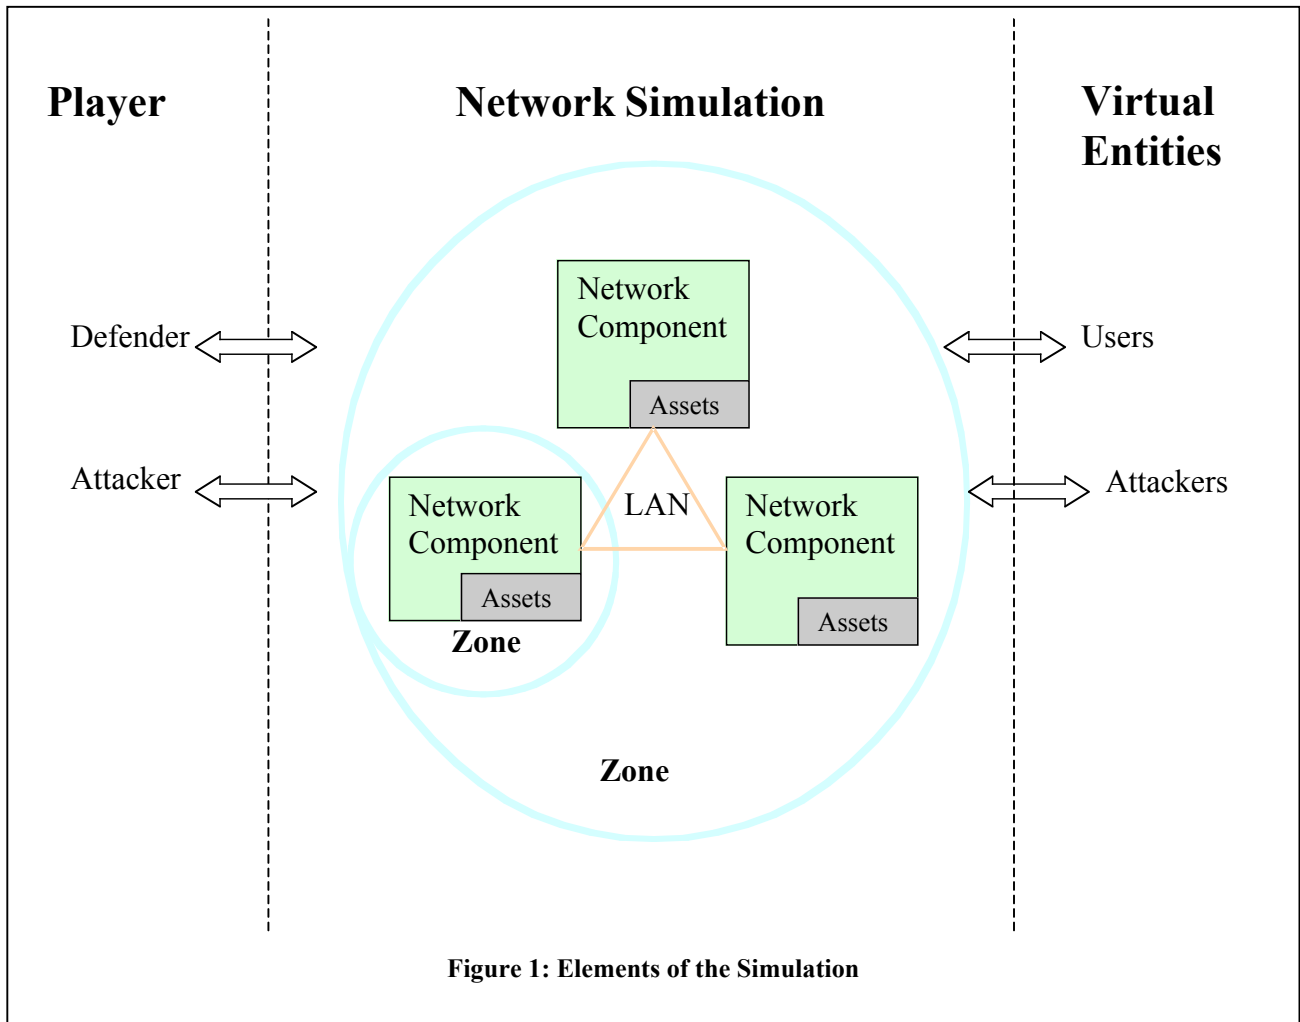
Player

Network Simulation

Virtual Entities

Defender

Attacker

Network Component

Assets

LAN

Network Component

Assets

Zone

Network Component

Assets

Zone

Users

Attackers

Figure 1: Elements of the Simulation